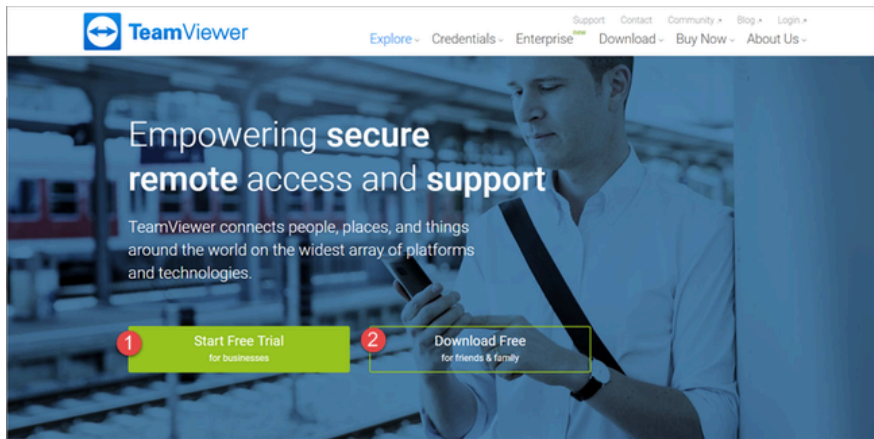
TeamViewer

Support Contact Community ↗ Blog ↗ Login ↗

Explore ⌄ Credentials ⌄ Enterprise new Download ⌄ Buy Now ⌄ About Us ⌄

Empowering secure remote access and support

TeamViewer connects people, places, and things around the world on the widest array of platforms and technologies.

1 Start Free Trial
for businesses

2 Download Free
for friends & family